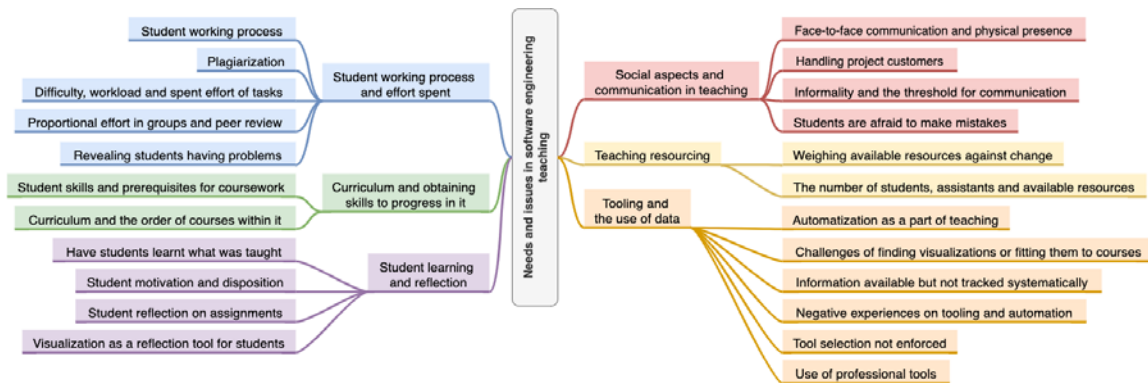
Needs and issues in software engineering teaching

Student working process and effort spent

Student working process

Plagiarization

Difficulty, workload and spent effort of tasks

Proportional effort in groups and peer review

Revealing students having problems

Curriculum and obtaining skills to progress in it

Student skills and prerequisites for coursework

Curriculum and the order of courses within it

Student learning and reflection

Have students learnt what was taught

Student motivation and disposition

Student reflection on assignments

Visualization as a reflection tool for students

Social aspects and communication in teaching

Face-to-face communication and physical presence

Handling project customers

Informality and the threshold for communication

Students are afraid to make mistakes

Teaching resourcing

Weighing available resources against change

The number of students, assistants and available resources

Tooling and the use of data

Automatization as a part of teaching

Challenges of finding visualizations or fitting them to courses

Information available but not tracked systematically

Negative experiences on tooling and automation

Tool selection not enforced

Use of professional tools